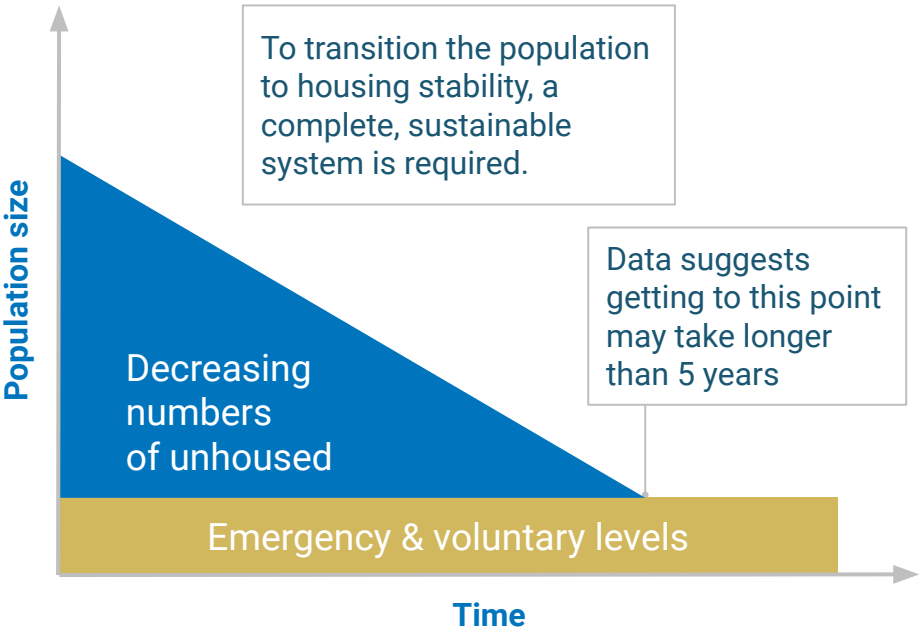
To transition the population to housing stability, a complete, sustainable system is required.

Population size

Data suggests getting to this point may take longer than 5 years

Decreasing numbers of unhoused

Emergency & voluntary levels

Time